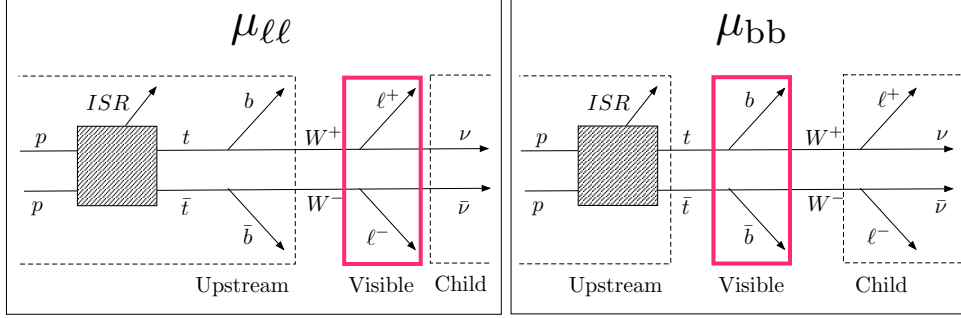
$\mu_{\ell\ell}$

$ISR$ $b$ $\ell^+$ $p$ $t$ $W^+$ $\nu$ $p$ $\bar{t}$ $W^-$ $\bar{\nu}$ $\bar{b}$ $\ell^-$

Upstream Visible Child

$\mu_{\mathrm{bb}}$

$ISR$ $b$ $\ell^+$ $p$ $t$ $W^+$ $\nu$ $p$ $\bar{t}$ $W^-$ $\bar{\nu}$ $\bar{b}$ $\ell^-$

Upstream Visible Child